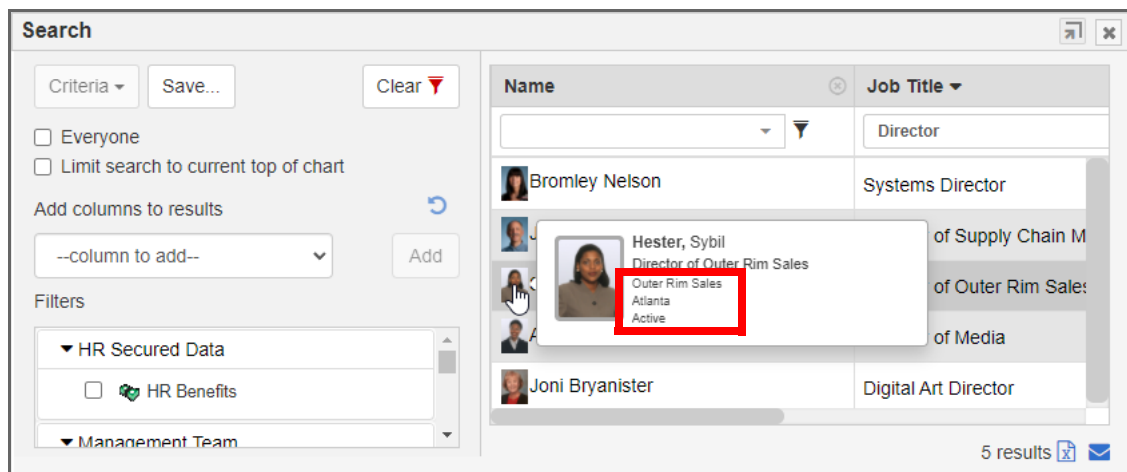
Search

Criteria ▾ Save... Clear

☐ Everyone
☐ Limit search to current top of chart

Add columns to results

--column to add-- Add

Filters

▾ HR Secured Data
☐ HR Benefits
▾ Management Team

| Name | Job Title ▾ |
|---|---|
| | Director |
| Bromley Nelson | Systems Director |
| J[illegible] | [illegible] of Supply Chain M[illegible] |
| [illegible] | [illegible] of Outer Rim Sales |
| A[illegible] | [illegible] of Media |
| Joni Bryanister | Digital Art Director |

Hester, Sybil
Director of Outer Rim Sales
Outer Rim Sales
Atlanta
Active

5 results